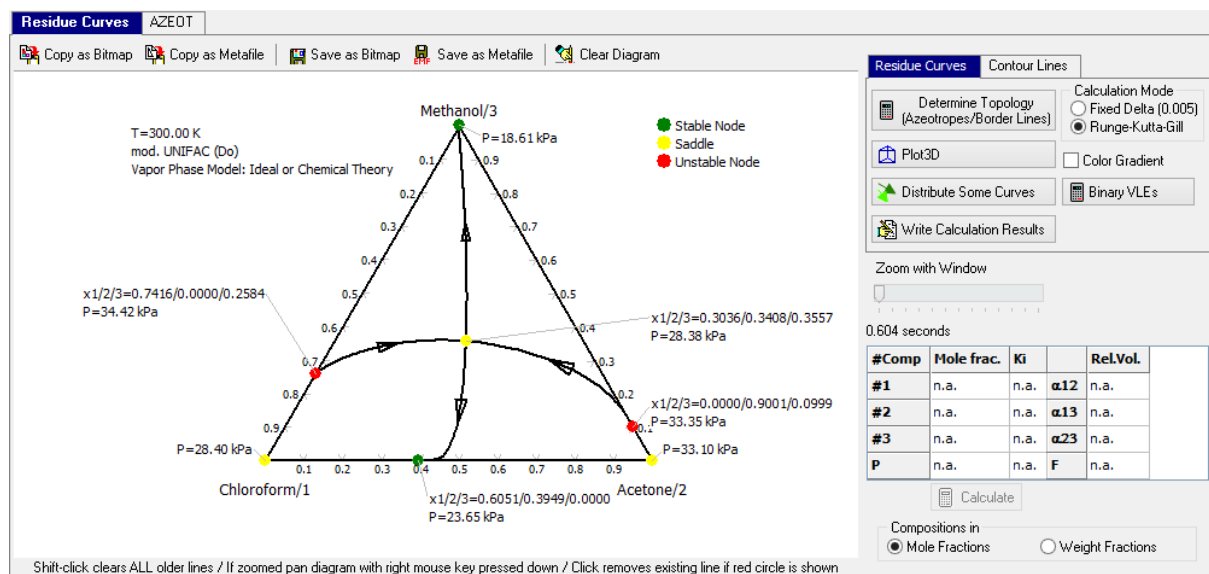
Residue Curves | AZEOT

Copy as Bitmap | Copy as Metafile | Save as Bitmap | Save as Metafile | Clear Diagram

Methanol/3
P=18.61 kPa

T=300.00 K
mod. UNIFAC (Do)
Vapor Phase Model: Ideal or Chemical Theory

Stable Node
Saddle
Unstable Node

0.1 0.2 0.3 0.4 0.5 0.6 0.7 0.8 0.9
0.9 0.8 0.7 0.6 0.5 0.4 0.3 0.2 0.1

x1/2/3=0.7416/0.0000/0.2584
P=34.42 kPa

x1/2/3=0.3036/0.3408/0.3557
P=28.38 kPa

x1/2/3=0.0000/0.9001/0.0999
P=33.35 kPa

P=28.40 kPa
P=33.10 kPa

0.1 0.2 0.3 0.4 0.5 0.6 0.7 0.8 0.9

Chloroform/1
Acetone/2

x1/2/3=0.6051/0.3949/0.0000
P=23.65 kPa

Shift-click clears ALL older lines / If zoomed pan diagram with right mouse key pressed down / Click removes existing line if red circle is shown

Residue Curves | Contour Lines

Determine Topology (Azeotropes/Border Lines)
Calculation Mode
Fixed Delta (0.005)
Runge-Kutta-Gill
Plot3D
Color Gradient
Distribute Some Curves
Binary VLEs
Write Calculation Results

Zoom with Window

0.604 seconds

| #Comp | Mole frac. | Ki | | Rel.Vol. |
|---|---|---|---|---|
| #1 | n.a. | n.a. | α12 | n.a. |
| #2 | n.a. | n.a. | α13 | n.a. |
| #3 | n.a. | n.a. | α23 | n.a. |
| P | n.a. | n.a. | F | n.a. |

Calculate

Compositions in
Mole Fractions
Weight Fractions